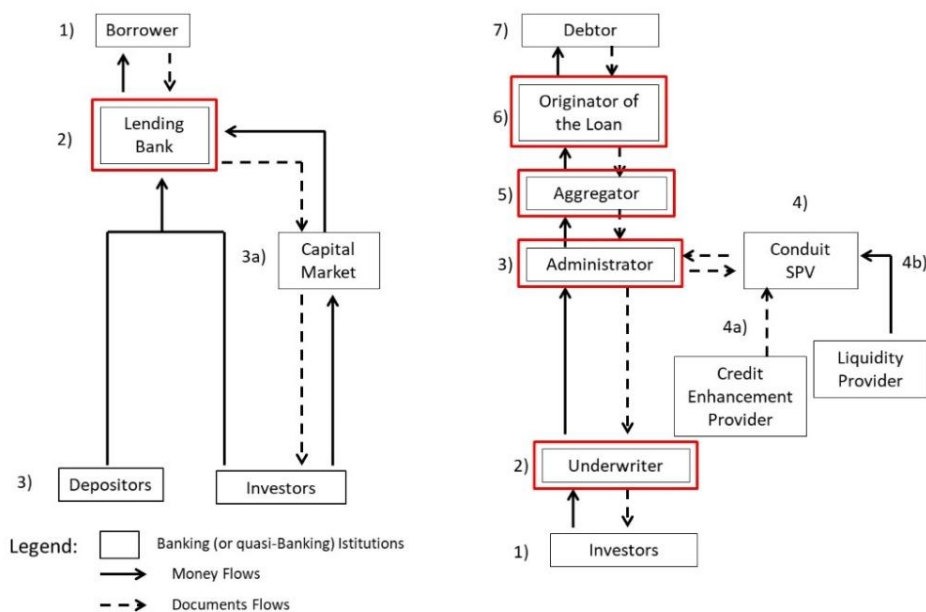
1) Borrower

2) Lending Bank

3a) Capital Market

3) Depositors

Investors

Legend: Banking (or quasi-Banking) Istitutions

Money Flows

Documents Flows

7) Debtor

6) Originator of the Loan

5) Aggregator

4) Conduit SPV

3) Administrator

4b)

4a)

Liquidity Provider

Credit Enhancement Provider

2) Underwriter

1) Investors